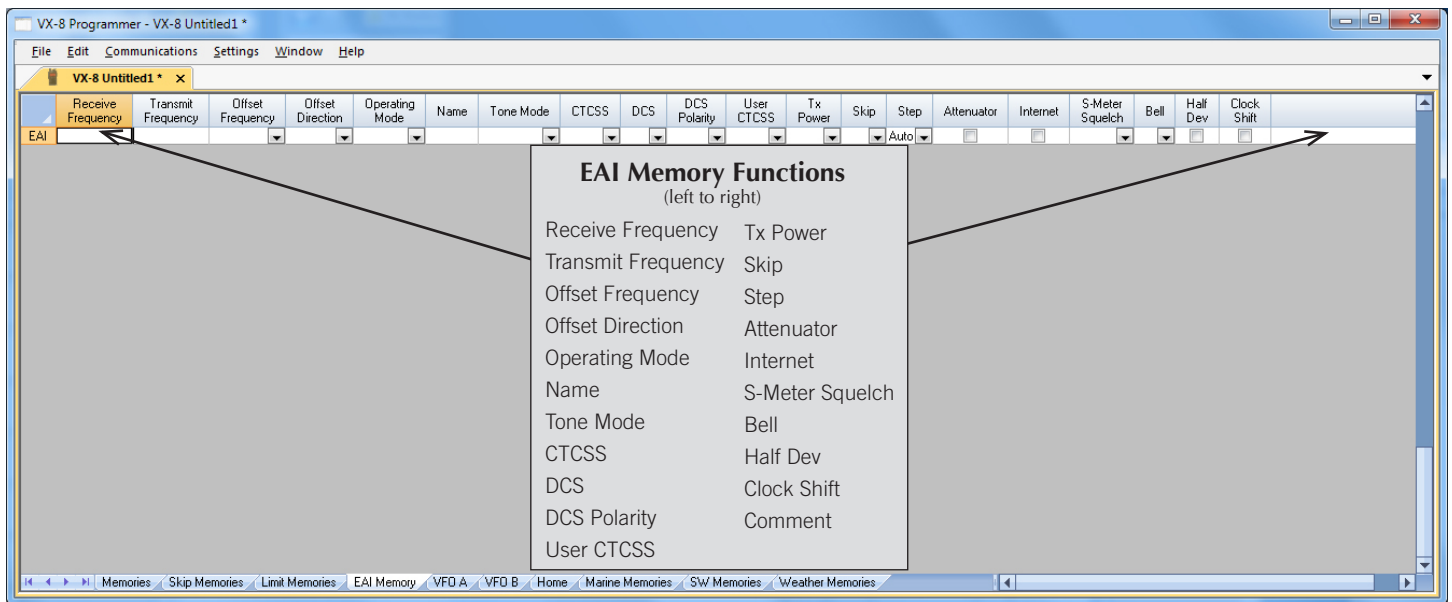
VX-8 Programmer - VX-8 Untitled1 *

File Edit Communications Settings Window Help

VX-8 Untitled1 * ×

| | Receive Frequency | Transmit Frequency | Offset Frequency | Offset Direction | Operating Mode | Name | Tone Mode | CTCSS | DCS | DCS Polarity | User CTCSS | Tx Power | Skip | Step | Attenuator | Internet | S-Meter Squelch | Bell | Half Dev | Clock Shift |
|---|---|---|---|---|---|---|---|---|---|---|---|---|---|---|---|---|---|---|---|---|
| EAI | | | | | | | | | | | | | | Auto | | | | | | |

EAI Memory Functions
(left to right)

Receive Frequency
Transmit Frequency
Offset Frequency
Offset Direction
Operating Mode
Name
Tone Mode
CTCSS
DCS
DCS Polarity
User CTCSS

Tx Power
Skip
Step
Attenuator
Internet
S-Meter Squelch
Bell
Half Dev
Clock Shift
Comment

Memories | Skip Memories | Limit Memories | EAI Memory | VFO A | VFO B | Home | Marine Memories | SW Memories | Weather Memories